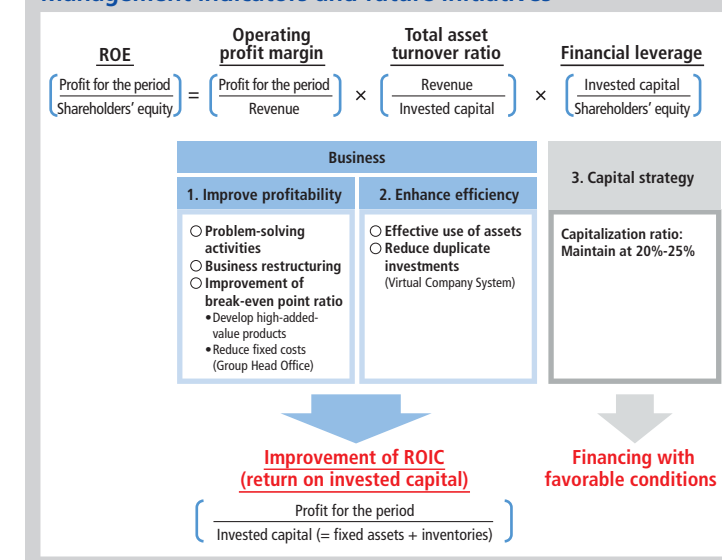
ROE

$\left(\frac{\text{Profit for the period}}{\text{Shareholders' equity}}\right)$ = Operating profit margin $\left(\frac{\text{Profit for the period}}{\text{Revenue}}\right)$ × Total asset turnover ratio $\left(\frac{\text{Revenue}}{\text{Invested capital}}\right)$ × Financial leverage $\left(\frac{\text{Invested capital}}{\text{Shareholders' equity}}\right)$

Business

1. Improve profitability

○ Problem-solving activities
○ Business restructuring
○ Improvement of break-even point ratio
• Develop high-added-value products
• Reduce fixed costs (Group Head Office)

2. Enhance efficiency

○ Effective use of assets
○ Reduce duplicate investments
(Virtual Company System)

3. Capital strategy

Capitalization ratio: Maintain at 20%-25%

Improvement of ROIC (return on invested capital)

$\left(\frac{\text{Profit for the period}}{\text{Invested capital (= fixed assets + inventories)}}\right)$

Financing with favorable conditions